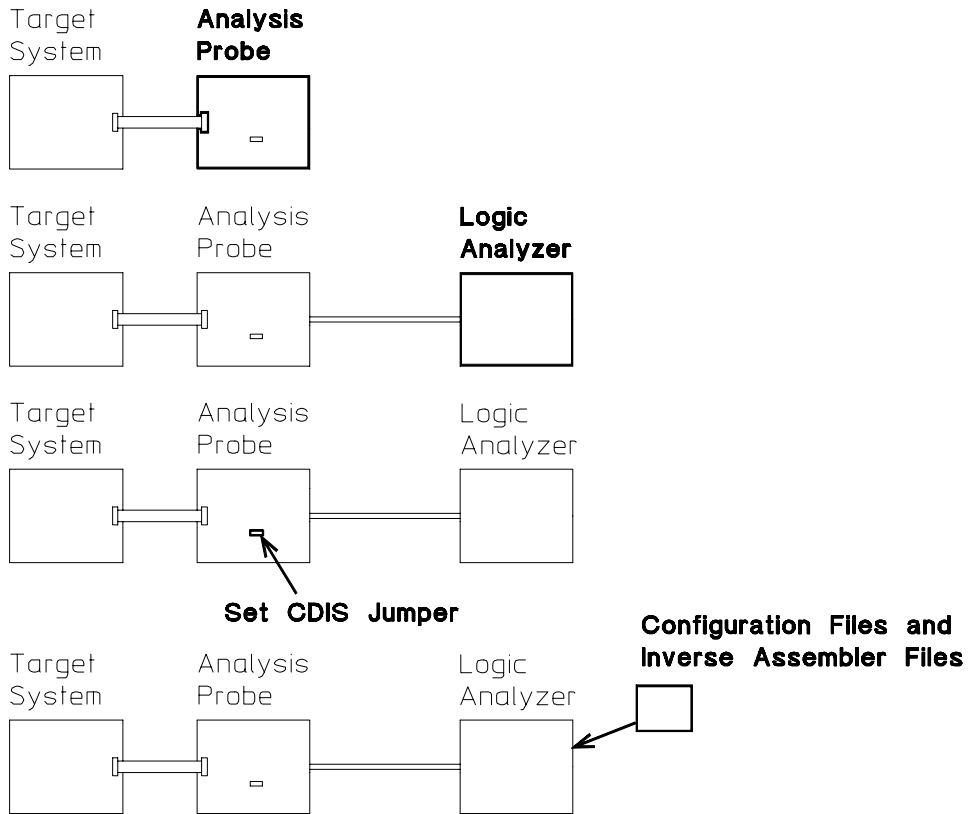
Target System

Analysis Probe

Target System

Analysis Probe

Logic Analyzer

Target System

Analysis Probe

Logic Analyzer

Set CDIS Jumper

Configuration Files and Inverse Assembler Files

Target System

Analysis Probe

Logic Analyzer